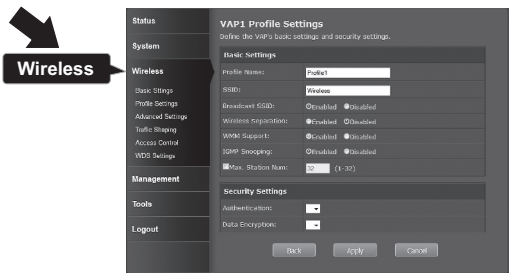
Wireless

Status
System
Wireless
Basic Sttings
Profile Settings
Advanced Settings
Traffic Shaping
Access Control
WDS Settings
Management
Tools
Logout

VAP1 Profile Settings
Define the VAP's basic settings and security settings.

Basic Settings

| | |
|---|---|
| Profile Name: | Profile1 |
| SSID: | Wireless |
| Broadcast SSID: | Enabled Disabled |
| Wireless Separation: | Enabled Disabled |
| WMM Support: | Enabled Disabled |
| IGMP Snooping: | Enabled Disabled |
| Max. Station Num: | 32 (1-32) |

Security Settings

| | |
|---|---|
| Authentication: | |
| Data Encryption: | |

Back Apply Cancel